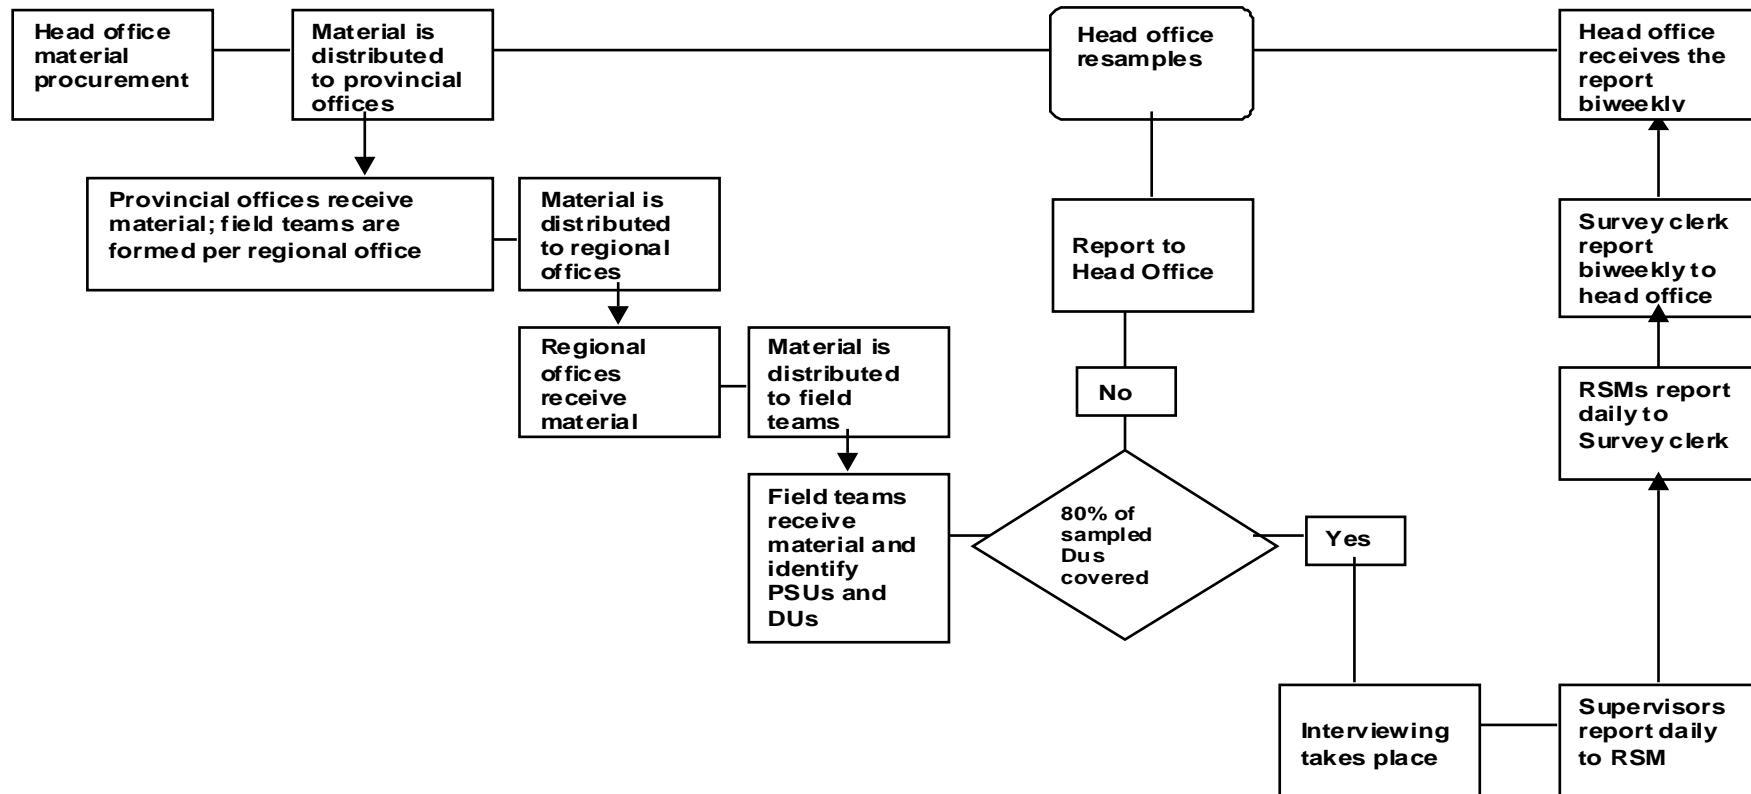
Head office material procurement

Material is distributed to provincial offices

Head office resamples

Head office receives the report biweeklv

Provincial offices receive material; field teams are formed per regional office

Material is distributed to regional offices

Report to Head Office

Survey clerk report biweekly to head office

Regional offices receive material

Material is distributed to field teams

No

RSMs report daily to Survey clerk

Field teams receive material and identify PSUs and DUs

80% of sampled Dus covered

Yes

Interviewing takes place

Supervisors report daily to RSM